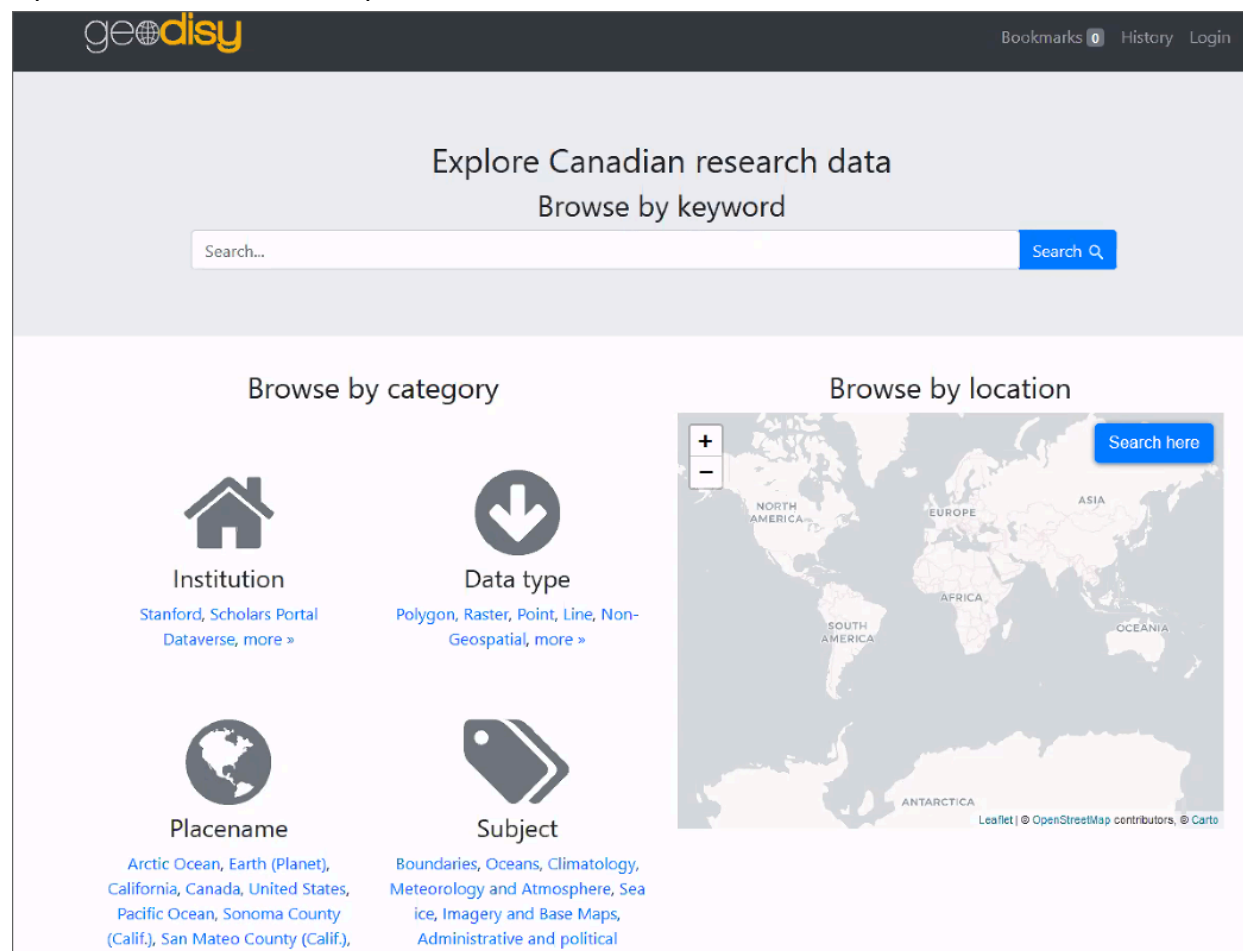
geodisy

Bookmarks 0 History Login

Explore Canadian research data

Browse by keyword

Search...

Search

Browse by category

Institution

Stanford, Scholars Portal Dataverse, more »

Data type

Polygon, Raster, Point, Line, Non-Geospatial, more »

Placename

Arctic Ocean, Earth (Planet), California, Canada, United States, Pacific Ocean, Sonoma County (Calif.), San Mateo County (Calif.),

Subject

Boundaries, Oceans, Climatology, Meteorology and Atmosphere, Sea ice, Imagery and Base Maps, Administrative and political

Browse by location

+
−

Search here

NORTH AMERICA

EUROPE

ASIA

AFRICA

SOUTH AMERICA

OCEANIA

ANTARCTICA

Leaflet | © OpenStreetMap contributors, © Carto